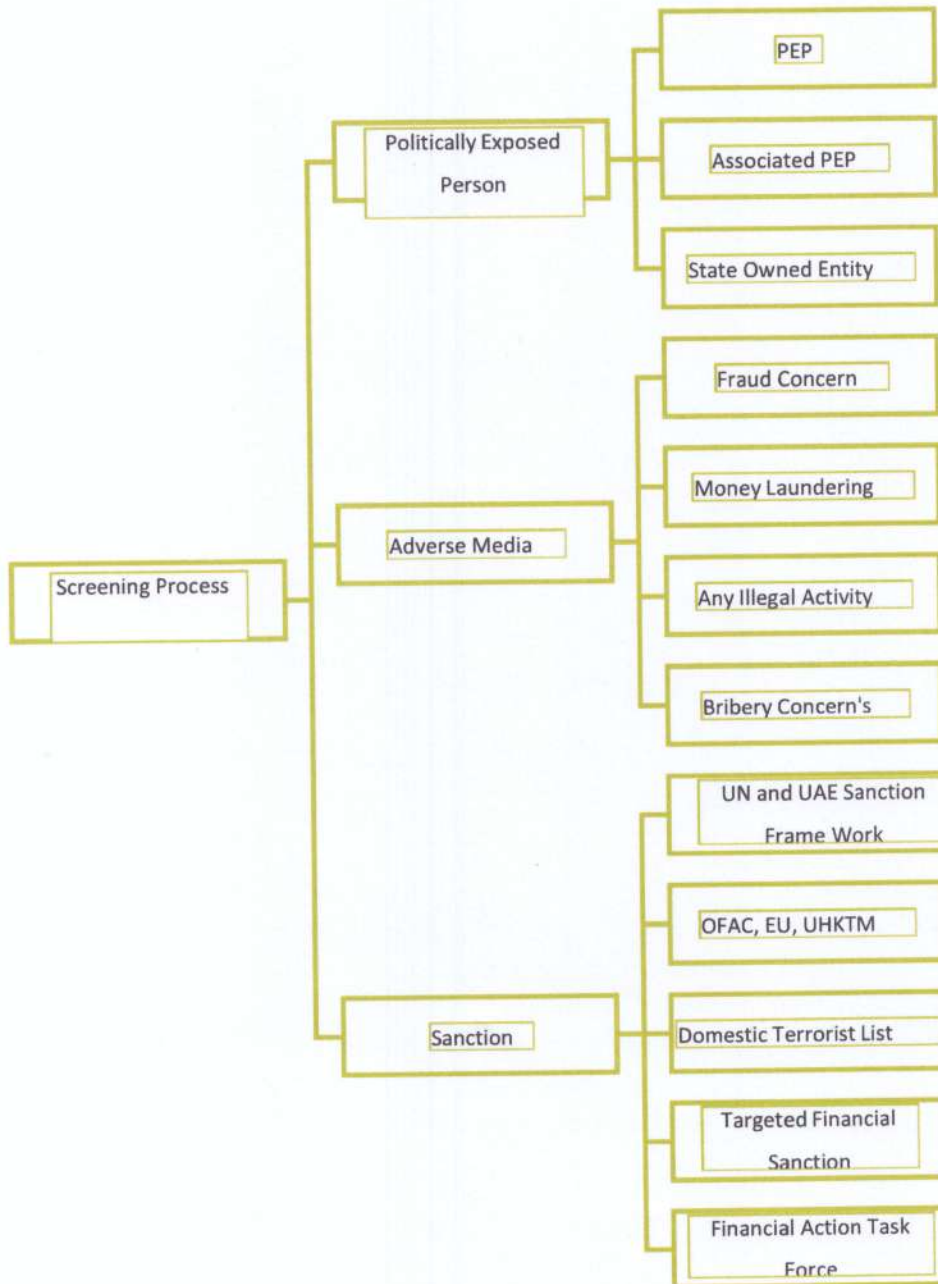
Screening Process

Politically Exposed Person

PEP

Associated PEP

State Owned Entity

Adverse Media

Fraud Concern

Money Laundering

Any Illegal Activity

Bribery Concern's

Sanction

UN and UAE Sanction Frame Work

OFAC, EU, UHKTM

Domestic Terrorist List

Targeted Financial Sanction

Financial Action Task Force